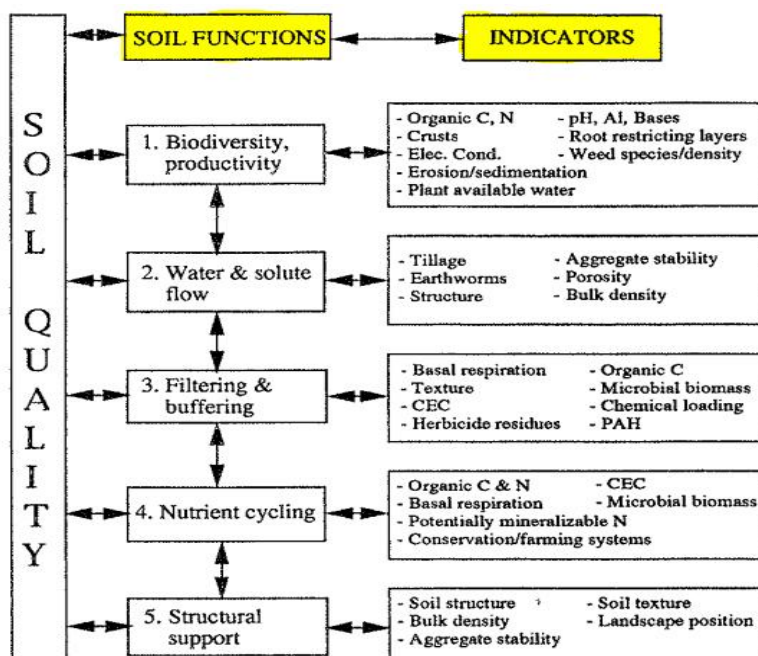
SOIL QUALITY

SOIL FUNCTIONS

INDICATORS

1. Biodiversity, productivity

- Organic C, N
- pH, Al, Bases
- Crusts
- Root restricting layers
- Elec. Cond.
- Weed species/density
- Erosion/sedimentation
- Plant available water

2. Water & solute flow

- Tillage
- Aggregate stability
- Earthworms
- Porosity
- Structure
- Bulk density

3. Filtering & buffering

- Basal respiration
- Organic C
- Texture
- Microbial biomass
- CEC
- Chemical loading
- Herbicide residues
- PAH

4. Nutrient cycling

- Organic C & N
- CEC
- Basal respiration
- Microbial biomass
- Potentially mineralizable N
- Conservation/farming systems

5. Structural support

- Soil structure
- Soil texture
- Bulk density
- Landscape position
- Aggregate stability